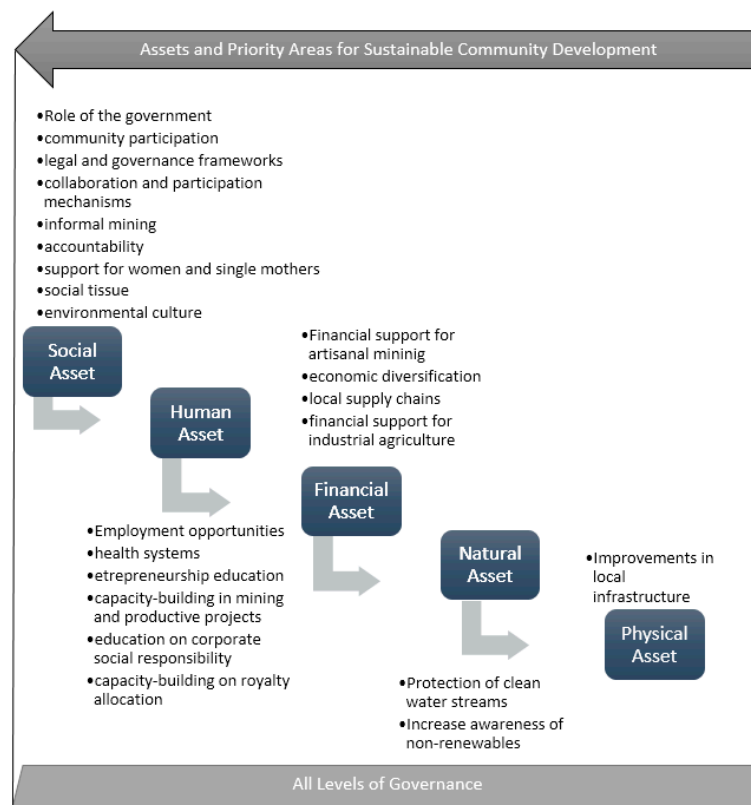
Assets and Priority Areas for Sustainable Community Development

•Role of the government
•community participation
•legal and governance frameworks
•collaboration and participation mechanisms
•informal mining
•accountability
•support for women and single mothers
•social tissue
•environmental culture

Social Asset

•Financial support for artisanal mininig
•economic diversification
•local supply chains
•financial support for industrial agriculture

Human Asset

•Employment opportunities
•health systems
•etrepreneurship education
•capacity-building in mining and productive projects
•education on corporate social responsibility
•capacity-building on royalty allocation

Financial Asset

Natural Asset

•Protection of clean water streams
•Increase awareness of non-renewables

•Improvements in local infrastructure

Physical Asset

All Levels of Governance